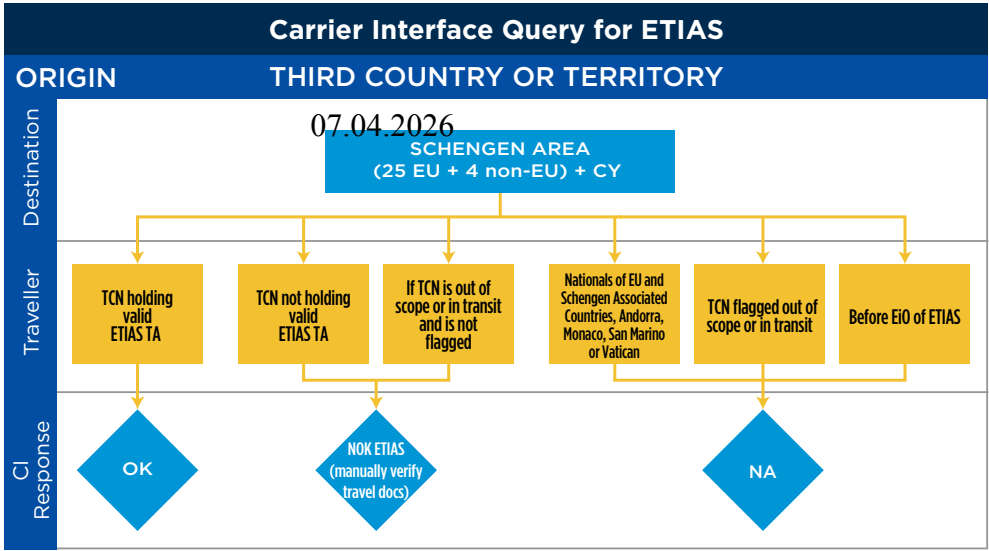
Carrier Interface Query for ETIAS

ORIGIN

THIRD COUNTRY OR TERRITORY

Destination

07.04.2026

SCHENGEN AREA (25 EU + 4 non-EU) + CY

Traveller

TCN holding valid ETIAS TA

TCN not holding valid ETIAS TA

If TCN is out of scope or in transit and is not flagged

Nationals of EU and Schengen Associated Countries, Andorra, Monaco, San Marino or Vatican

TCN flagged out of scope or in transit

Before EiO of ETIAS

CI Response

OK

NOK ETIAS (manually verify travel docs)

NA